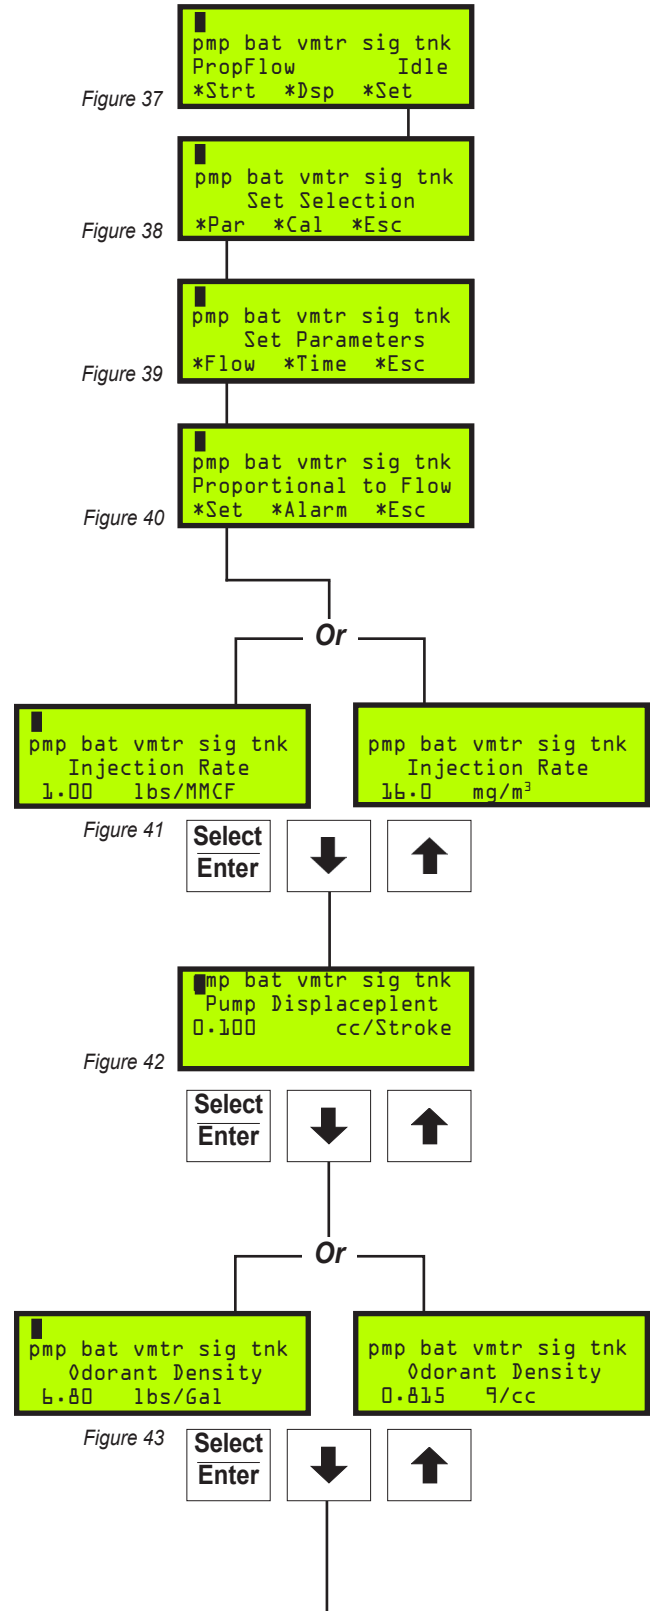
pmp bat vmtr sig tnk
PropFlow Idle
*Strt *Dsp *Set

Figure 37

pmp bat vmtr sig tnk
Set Selection
*Par *Cal *Esc

Figure 38

pmp bat vmtr sig tnk
Set Parameters
*Flow *Time *Esc

Figure 39

pmp bat vmtr sig tnk
Proportional to Flow
*Set *Alarm *Esc

Figure 40

Or

pmp bat vmtr sig tnk
Injection Rate
1.00 lbs/MMCF

pmp bat vmtr sig tnk
Injection Rate
16.0 mg/m$^3$

Figure 41

Select
Enter

mp bat vmtr sig tnk
Pump Displaceplent
0.100 cc/Stroke

Figure 42

Select
Enter

Or

pmp bat vmtr sig tnk
Odorant Density
6.80 lbs/Gal

pmp bat vmtr sig tnk
Odorant Density
0.815 g/cc

Figure 43

Select
Enter